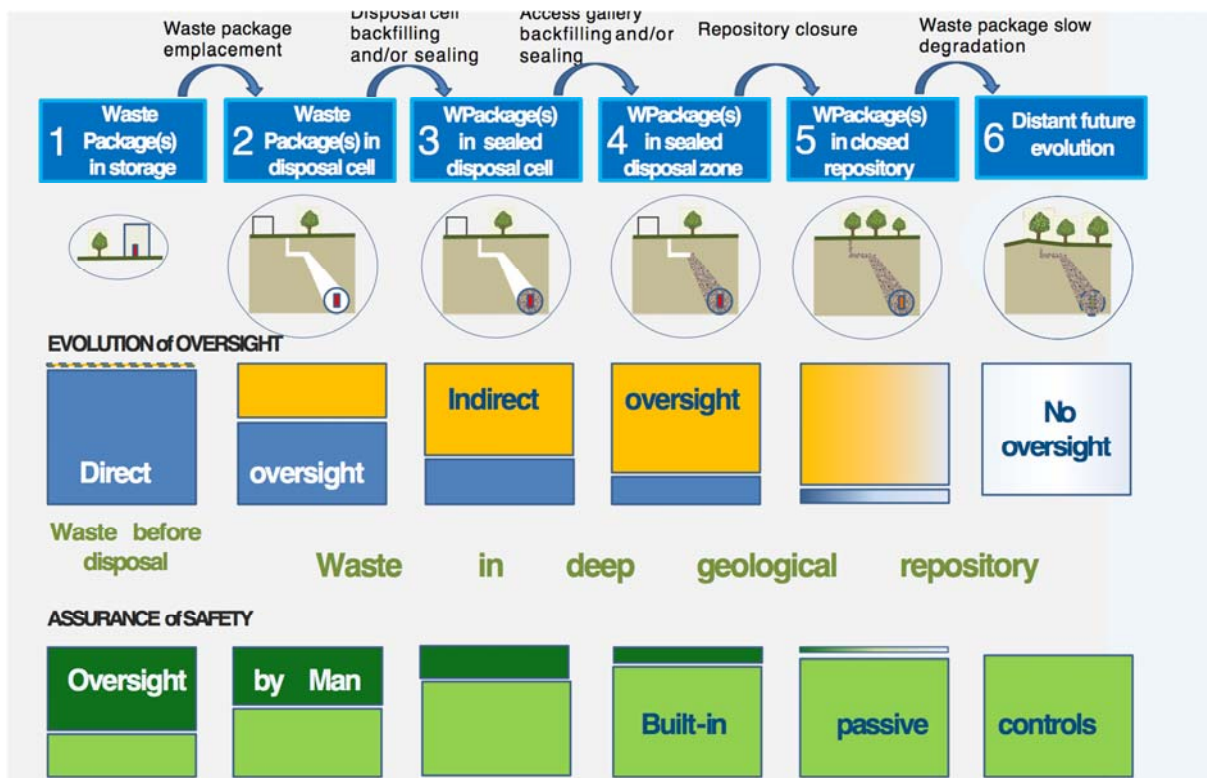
Waste package emplacement

Disposal cell backfilling and/or sealing

Access gallery backfilling and/or sealing

Repository closure

Waste package slow degradation

1 Waste Package(s) in storage

2 Waste Package(s) in disposal cell

3 WPackage(s) in sealed disposal cell

4 WPackage(s) in sealed disposal zone

5 WPackage(s) in closed repository

6 Distant future evolution

EVOLUTION of OVERSIGHT

Direct

oversight

Indirect

oversight

No oversight

Waste before disposal

Waste in deep geological repository

ASSURANCE of SAFETY

Oversight

by Man

Built-in

passive

controls